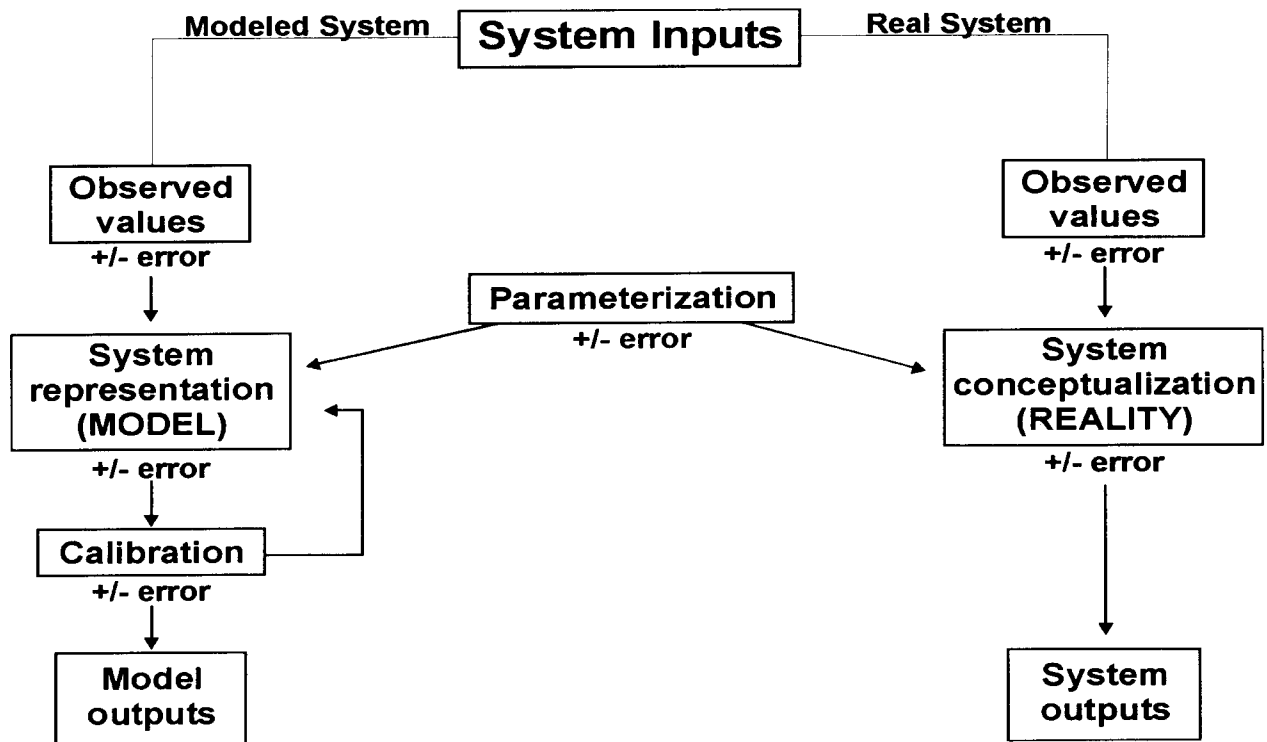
Modeled System

System Inputs

Real System

Observed values
+/- error

Observed values
+/- error

Parameterization
+/- error

System representation (MODEL)
+/- error

System conceptualization (REALITY)
+/- error

Calibration
+/- error

Model outputs

System outputs